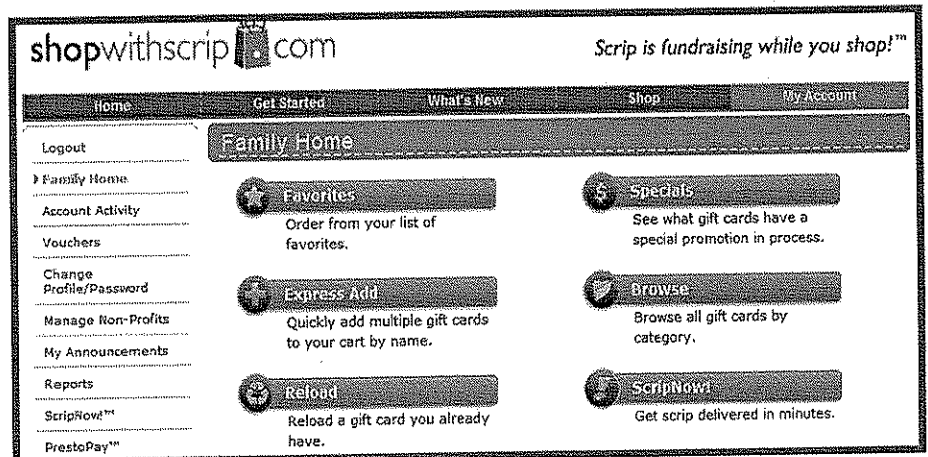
shopwithscrip.com

Scrip is fundraising while you shop!™

Home Get Started What's New Shop My Account

Logout

Family Home

Account Activity

Vouchers

Change Profile/Password

Manage Non-Profits

My Announcements

Reports

ScripNow!™

PrestoPay™

Family Home

Favorites
Order from your list of favorites.

Specials
See what gift cards have a special promotion in process.

Express Add
Quickly add multiple gift cards to your cart by name.

Browse
Browse all gift cards by category.

Reload
Reload a gift card you already have.

ScripNow!
Get scrip delivered in minutes.